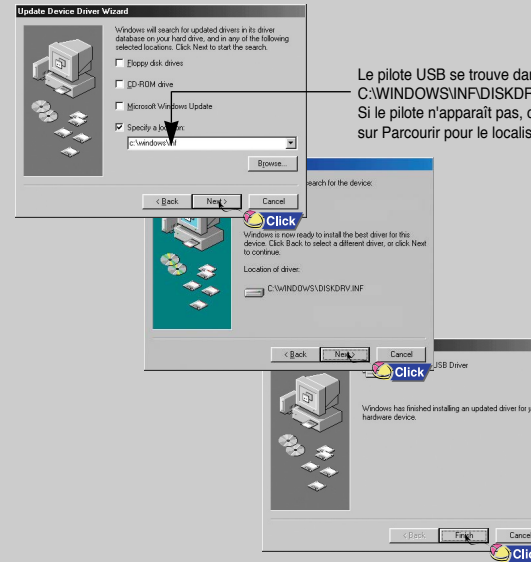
Update Device Driver Wizard

Windows will search for updated drivers in its driver database on your hard drive, and in any of the following selected locations. Click Next to start the search.

Floppy disk drives

CD-ROM drive

Microsoft Windows Update

Specify a lo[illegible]n:

c:\windows\inf

Browse...

< Back

Next >

Cancel

Click

Le pilote USB se trouve da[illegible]
C:\WINDOWS\INF\DISKDR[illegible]
Si le pilote n'apparaît pas, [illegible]
sur Parcourir pour le locali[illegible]

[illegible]earch for the device:

Windows is now ready to install the best driver for this device. Click Back to select a different driver, or click Next to continue.

Location of driver:

C:\WINDOWS\DISKDRV.INF

< Back

Next >

Cancel

Click

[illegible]SB Driver

Windows has finished installing an updated driver for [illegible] hardware device.

< Back

Finish

Cance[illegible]

Cli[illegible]